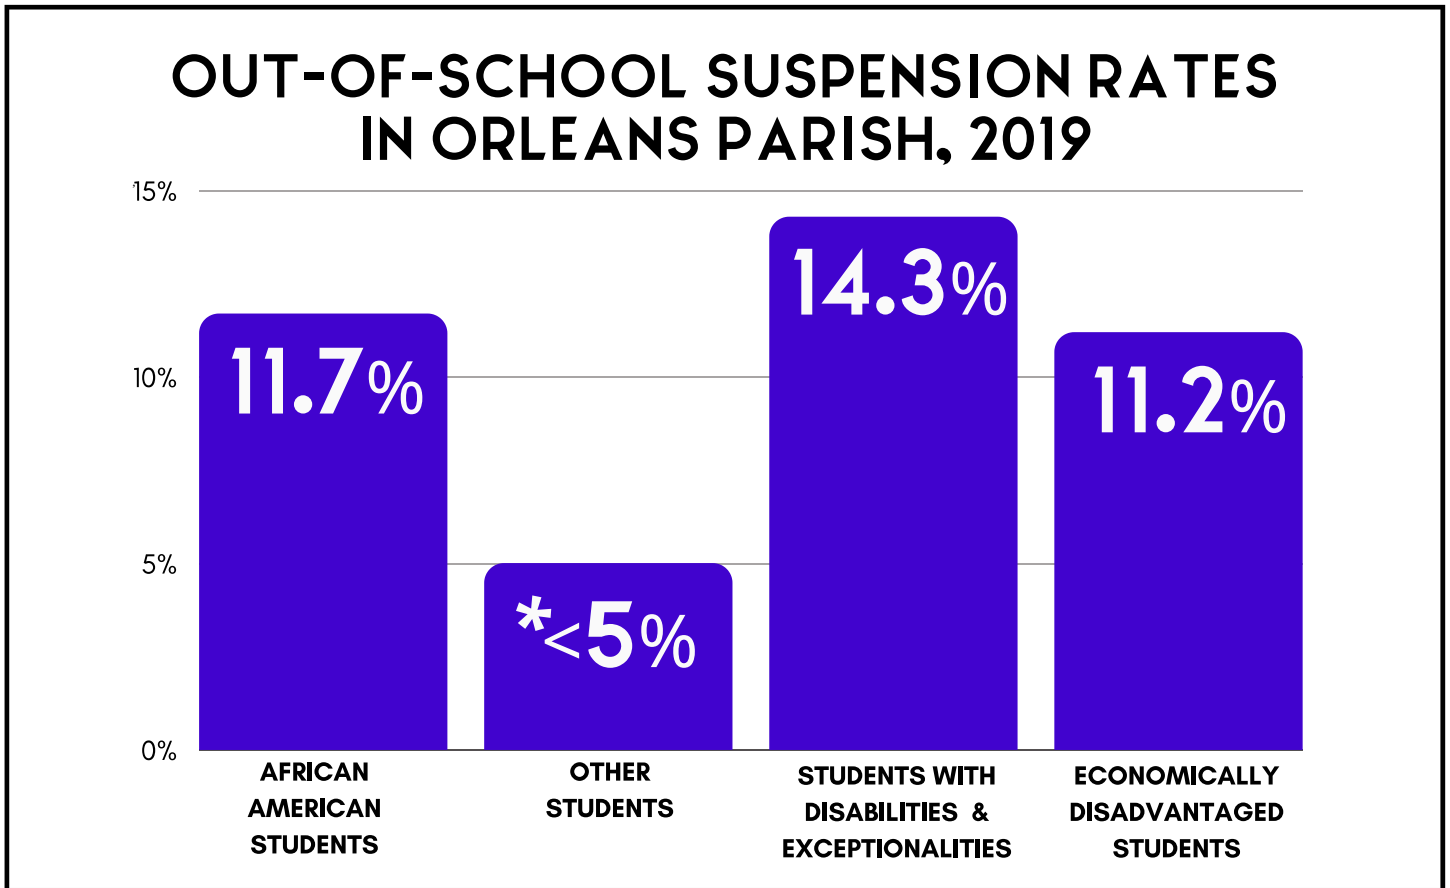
OUT-OF-SCHOOL SUSPENSION RATES IN ORLEANS PARISH, 2019

15%
10%
5%
0%

11.7%
*<5%
14.3%
11.2%

AFRICAN AMERICAN STUDENTS
OTHER STUDENTS
STUDENTS WITH DISABILITIES & EXCEPTIONALITIES
ECONOMICALLY DISADVANTAGED STUDENTS